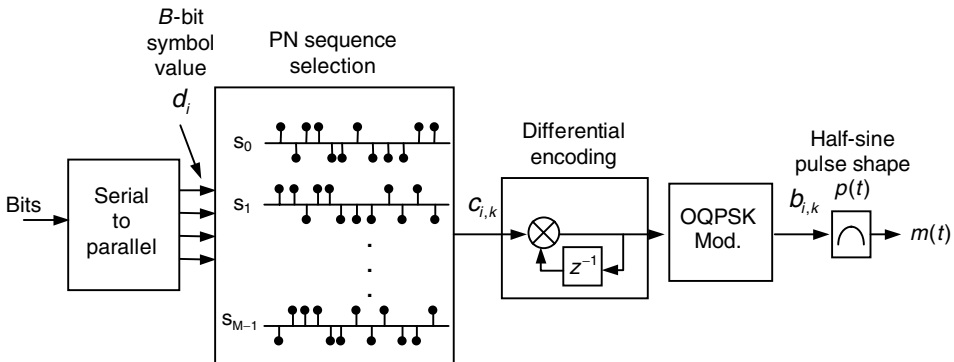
$B$-bit symbol value $d_i$

PN sequence selection

Bits

Serial to parallel

$s_0$

$s_1$

$s_{M-1}$

$c_{i,k}$

Differential encoding

$z^{-1}$

OQPSK Mod.

$b_{i,k}$

Half-sine pulse shape

$p(t)$

$m(t)$